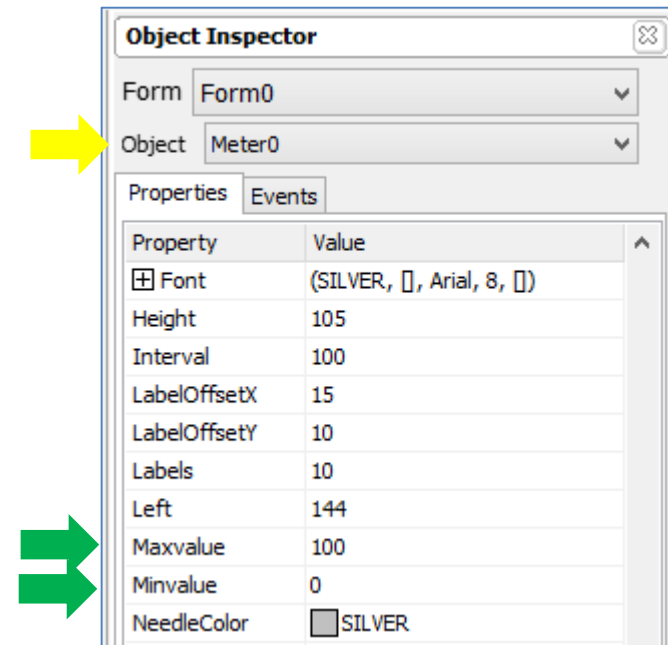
Object Inspector

Form Form0

Object Meter0

Properties Events

| Property | Value |
|---|---|
| ⊞ Font | (SILVER, [], Arial, 8, []) |
| Height | 105 |
| Interval | 100 |
| LabelOffsetX | 15 |
| LabelOffsetY | 10 |
| Labels | 10 |
| Left | 144 |
| Maxvalue | 100 |
| Minvalue | 0 |
| NeedleColor | SILVER |